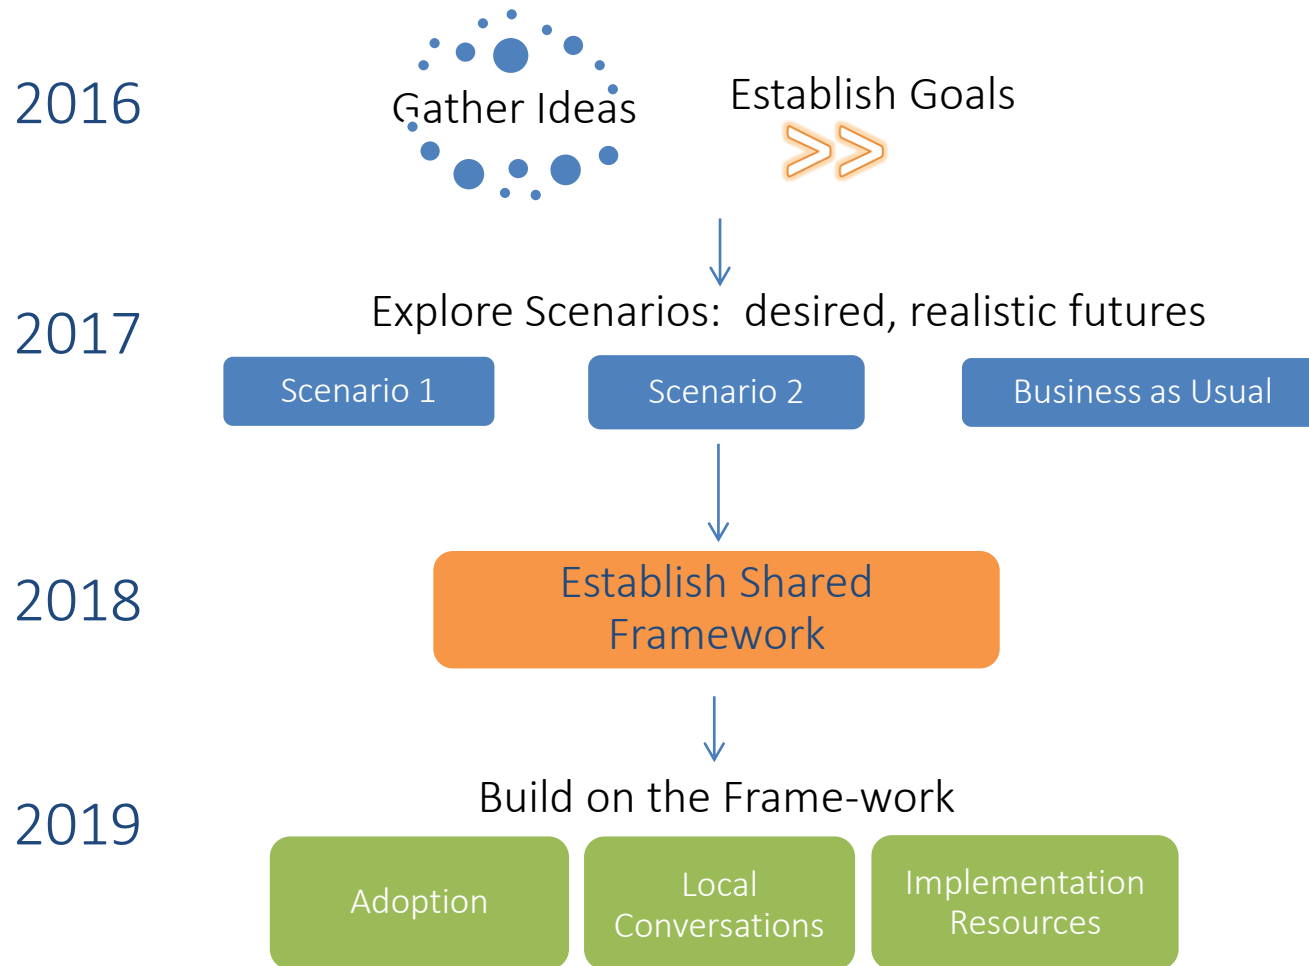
2016

Gather Ideas

Establish Goals

2017

Explore Scenarios: desired, realistic futures

Scenario 1

Scenario 2

Business as Usual

2018

Establish Shared Framework

2019

Build on the Frame-work

Adoption

Local Conversations

Implementation Resources